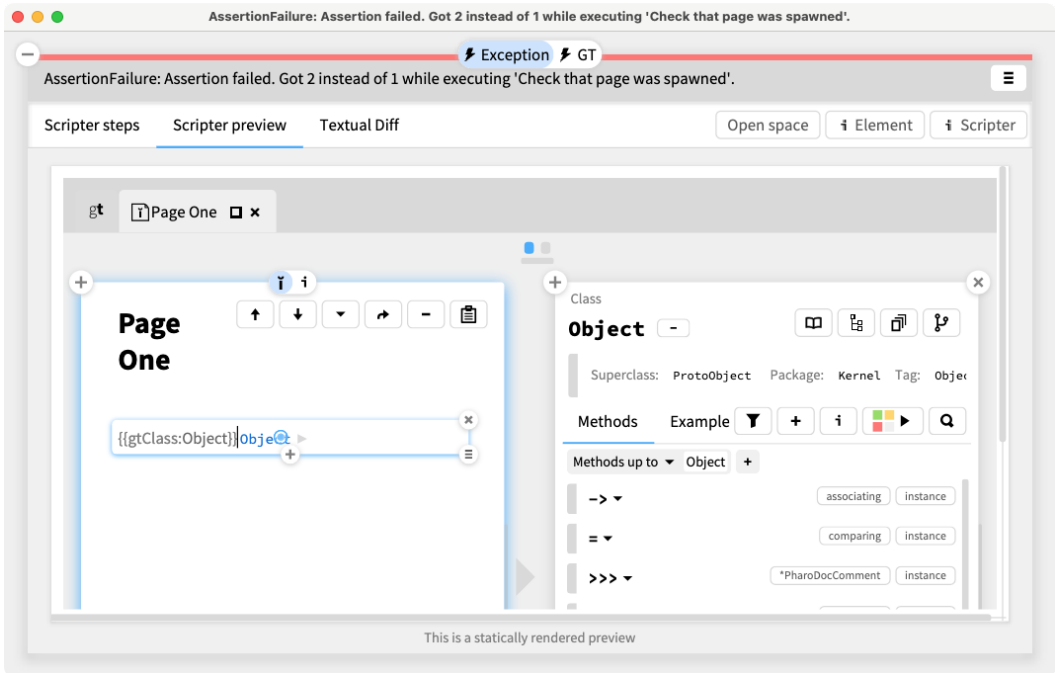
AssertionFailure: Assertion failed. Got 2 instead of 1 while executing 'Check that page was spawned'.

Exception GT

AssertionFailure: Assertion failed. Got 2 instead of 1 while executing 'Check that page was spawned'.

Scripter steps Scripter preview Textual Diff

Open space i Element i Scripter

gt Page One

Page One

{{gtClass:Object}}Object

Class

Object -

Superclass: ProtoObject Package: Kernel Tag: Objec

Methods Example

Methods up to Object +

-> associating instance

= comparing instance

>>> *PharoDocComment instance

This is a statically rendered preview